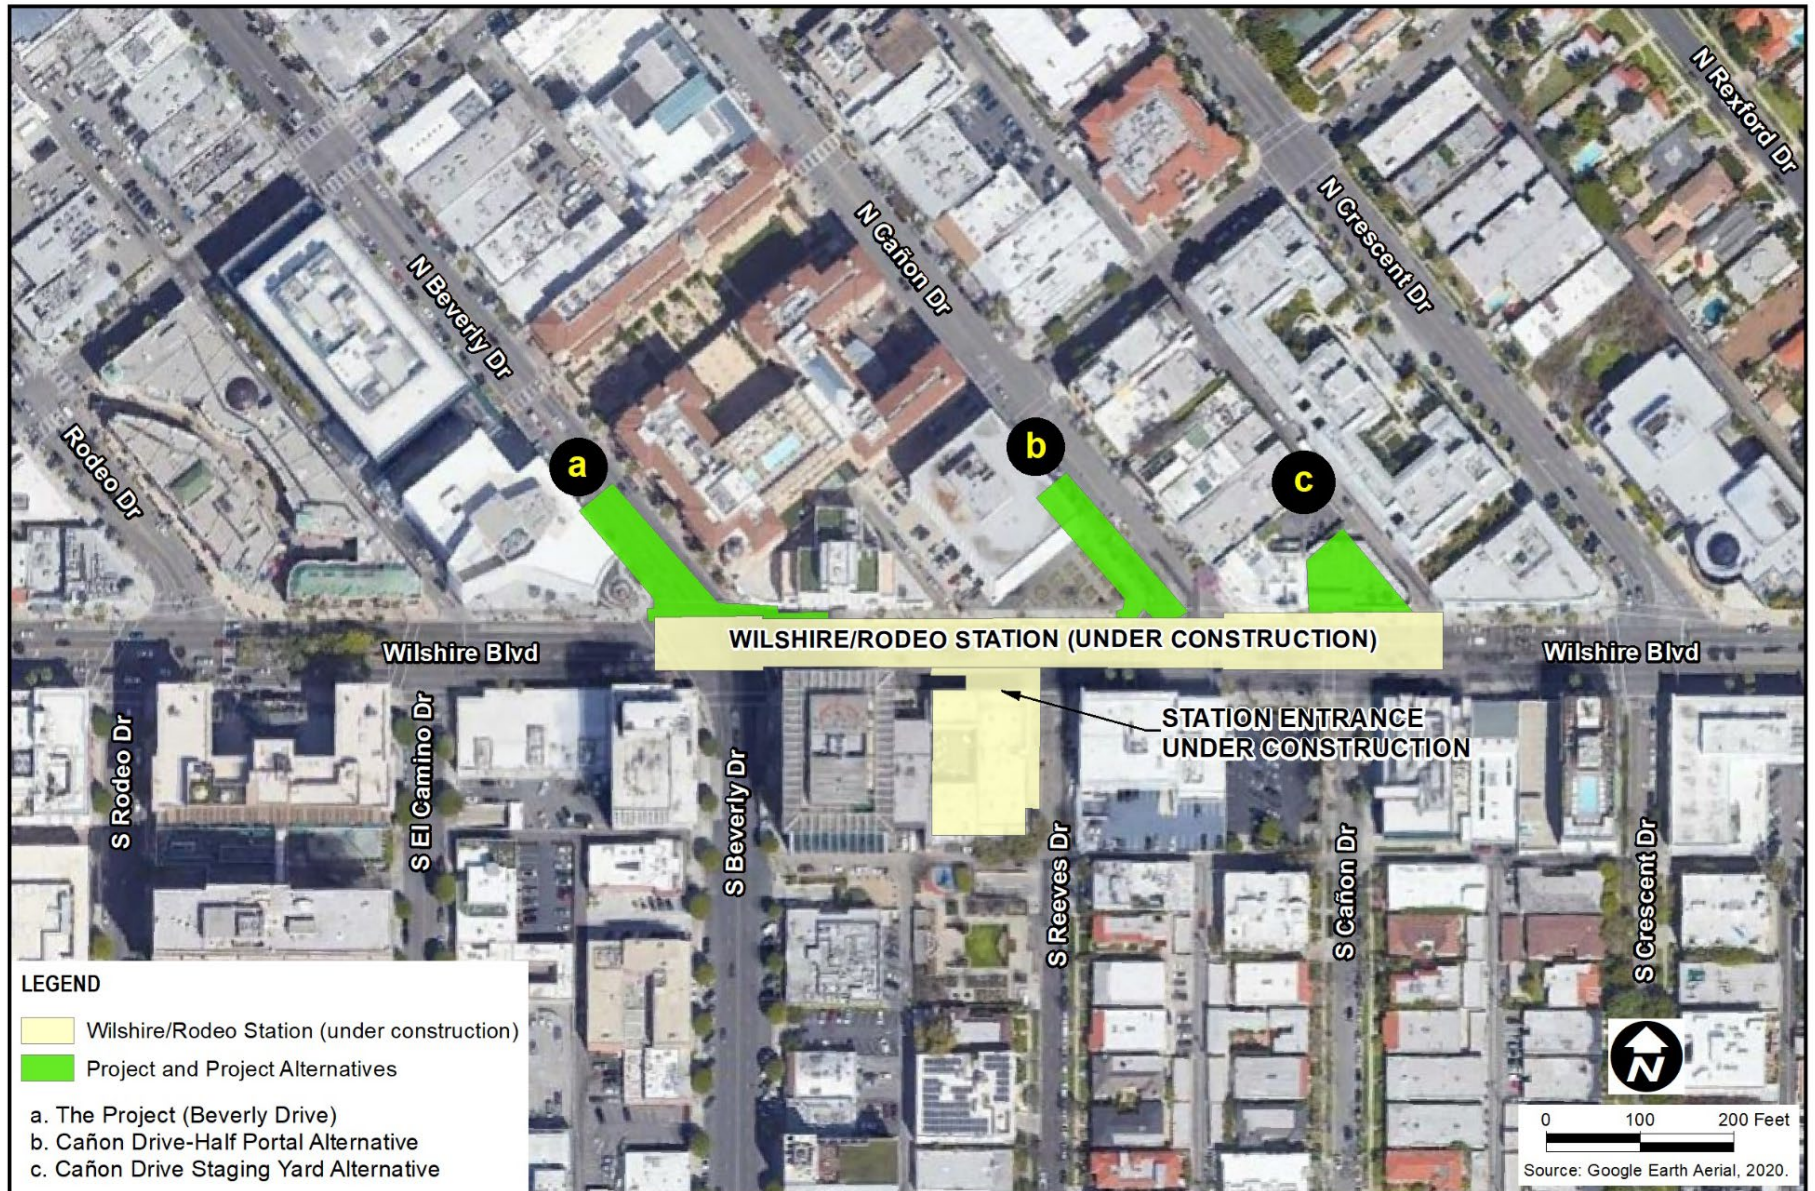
N Rexford Dr

N Crescent Dr

N Cañon Dr

N Beverly Dr

Rodeo Dr

a

b

c

WILSHIRE/RODEO STATION (UNDER CONSTRUCTION)

Wilshire Blvd

Wilshire Blvd

STATION ENTRANCE UNDER CONSTRUCTION

S Rodeo Dr

S El Camino Dr

S Beverly Dr

S Reeves Dr

S Cañon Dr

S Crescent Dr

LEGEND

Wilshire/Rodeo Station (under construction)

Project and Project Alternatives

a. The Project (Beverly Drive)
b. Cañon Drive-Half Portal Alternative
c. Cañon Drive Staging Yard Alternative

N

0 100 200 Feet

Source: Google Earth Aerial, 2020.